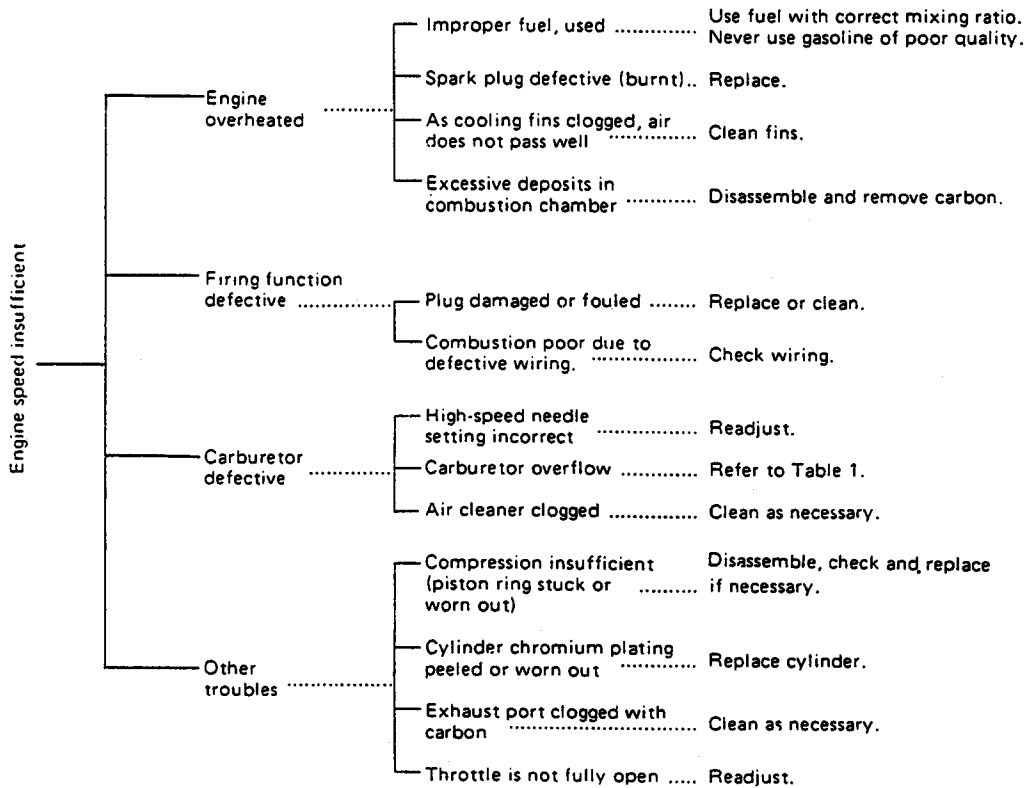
Engine speed insufficient

Engine overheated

Improper fuel, used .............. Use fuel with correct mixing ratio. Never use gasoline of poor quality.

Spark plug defective (burnt).. Replace.

As cooling fins clogged, air does not pass well .............. Clean fins.

Excessive deposits in combustion chamber .......... Disassemble and remove carbon.

Firing function defective

Plug damaged or fouled ........ Replace or clean.

Combustion poor due to defective wiring. .............. Check wiring.

Carburetor defective

High-speed needle setting incorrect .............. Readjust.

Carburetor overflow .............. Refer to Table 1.

Air cleaner clogged .............. Clean as necessary.

Other troubles

Compression insufficient (piston ring stuck or worn out) .......... Disassemble, check and replace if necessary.

Cylinder chromium plating peeled or worn out .............. Replace cylinder.

Exhaust port clogged with carbon .............. Clean as necessary.

Throttle is not fully open ..... Readjust.